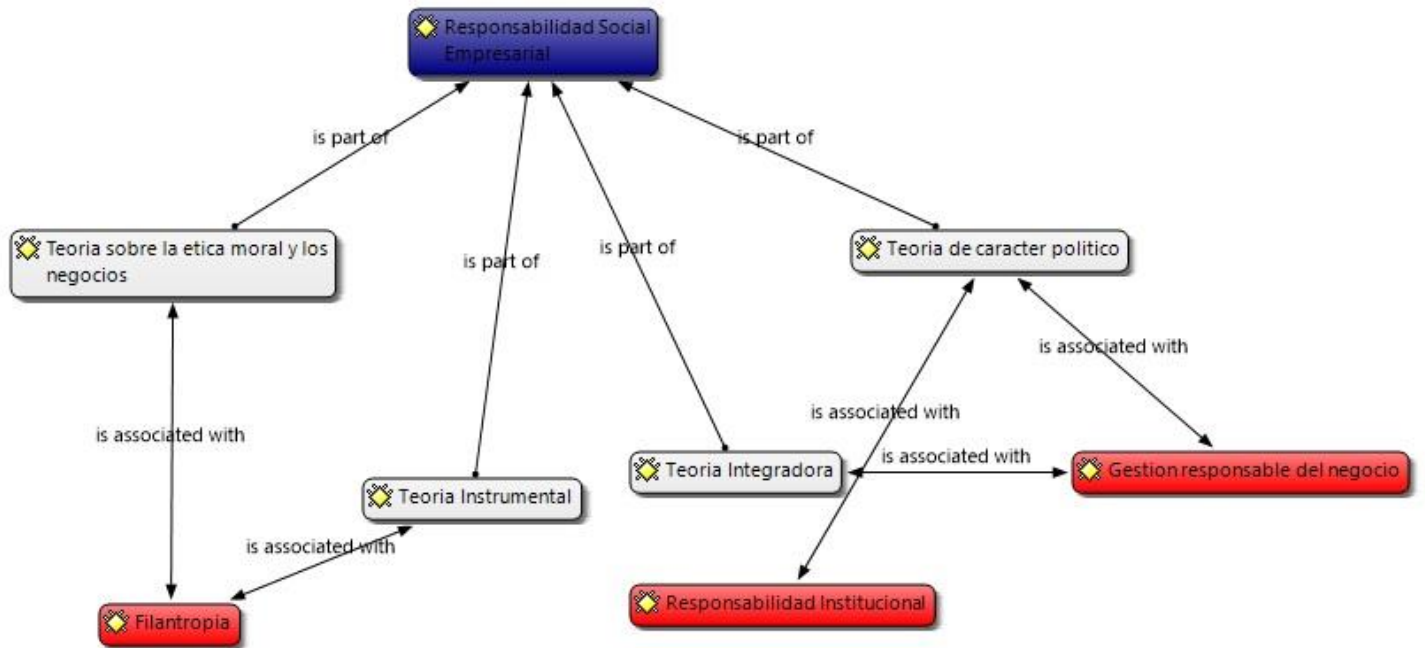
Responsabilidad Social Empresarial

is part of

is part of

is part of

is part of

Teoria sobre la etica moral y los negocios

Teoria de caracter politico

is associated with

is associated with

is associated with

is associated with

Teoria Integradora

Gestion responsable del negocio

Teoria Instrumental

is associated with

Filantropia

Responsabilidad Institucional